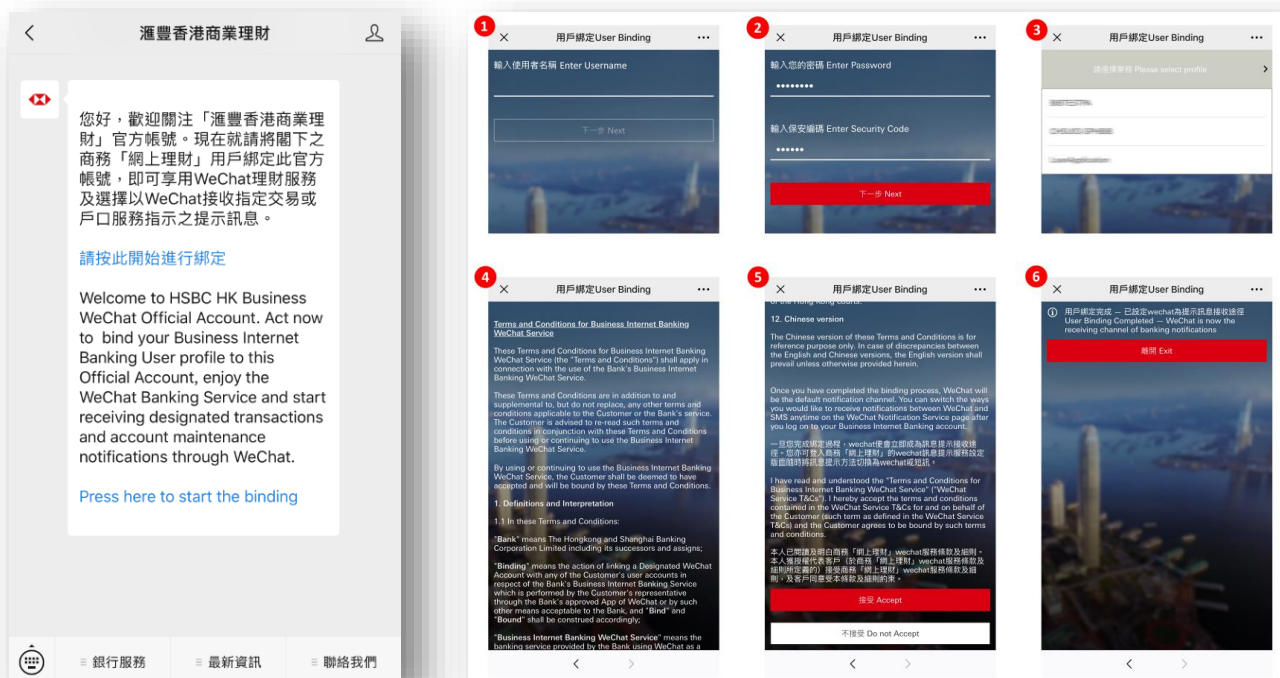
滙豐香港商業理財

您好，歡迎關注「滙豐香港商業理財」官方帳號。現在就請將閣下之商務「網上理財」用戶綁定此官方帳號，即可享用WeChat理財服務及選擇以WeChat接收指定交易或戶口服務指示之提示訊息。

請按此開始進行綁定

Welcome to HSBC HK Business WeChat Official Account. Act now to bind your Business Internet Banking User profile to this Official Account, enjoy the WeChat Banking Service and start receiving designated transactions and account maintenance notifications through WeChat.

Press here to start the binding

銀行服務 最新資訊 聯絡我們

1
用戶綁定User Binding
輸入使用者名稱 Enter Username
下一步 Next

2
用戶綁定User Binding
輸入您的密碼 Enter Password
••••••••
輸入保安編碼 Enter Security Code
••••••
下一步 Next

3
用戶綁定User Binding
請選擇帳號 Please select profile
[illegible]
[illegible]
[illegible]

4
用戶綁定User Binding
Terms and Conditions for Business Internet Banking WeChat Service

These Terms and Conditions for Business Internet Banking WeChat Service (the "Terms and Conditions") shall apply in connection with the use of the Bank's Business Internet Banking WeChat Service.

These Terms and Conditions are in addition to and supplemental to, but do not replace, any other terms and conditions applicable to the Customer or the Bank's service. The Customer is advised to re-read such terms and conditions in conjunction with these Terms and Conditions before using or continuing to use the Business Internet Banking WeChat Service.

By using or continuing to use the Business Internet Banking WeChat Service, the Customer shall be deemed to have accepted and will be bound by these Terms and Conditions.

1. Definitions and Interpretation

1.1 In these Terms and Conditions:

"Bank" means The Hongkong and Shanghai Banking Corporation Limited including its successors and assigns;

"Binding" means the action of linking a Designated WeChat Account with any of the Customer's user accounts in respect of the Bank's Business Internet Banking Service which is performed by the Customer's representative through the Bank's approved App of WeChat or by such other means acceptable to the Bank, and "Bind" and "Bound" shall be construed accordingly;

"Business Internet Banking WeChat Service" means the banking service provided by the Bank using WeChat as a

5
用戶綁定User Binding
of the Hong Kong courts.

12. Chinese version

The Chinese version of these Terms and Conditions is for reference purpose only. In case of discrepancies between the English and Chinese versions, the English version shall prevail unless otherwise provided herein.

Once you have completed the binding process, WeChat will be the default notification channel. You can switch the ways you would like to receive notifications between WeChat and SMS anytime on the WeChat Notification Service page after you log on to your Business Internet Banking account.

一旦您完成綁定過程，wechat便會立即成為訊息提示接收途徑。您亦可登入商務「網上理財」的wechat訊息提示服務設定版面隨時將訊息提示方法切換為wechat或短訊。

I have read and understood the "Terms and Conditions for Business Internet Banking WeChat Service" ("WeChat Service T&Cs"). I hereby accept the terms and conditions contained in the WeChat Service T&Cs for and on behalf of the Customer (such term as defined in the WeChat Service T&Cs) and the Customer agrees to be bound by such terms and conditions.

本人已閱讀及明白商務「網上理財」wechat服務條款及細則。本人獲授權代表客戶（於商務「網上理財」wechat服務條款及細則所定義的）接受商務「網上理財」wechat服務條款及細則，及客戶同意受本條款及細則約束。

接受 Accept
不接受 Do not Accept

6
用戶綁定User Binding
用戶綁定完成 — 已設定wechat為提示訊息接收途徑 User Binding Completed — WeChat is now the receiving channel of banking notifications
離開 Exit